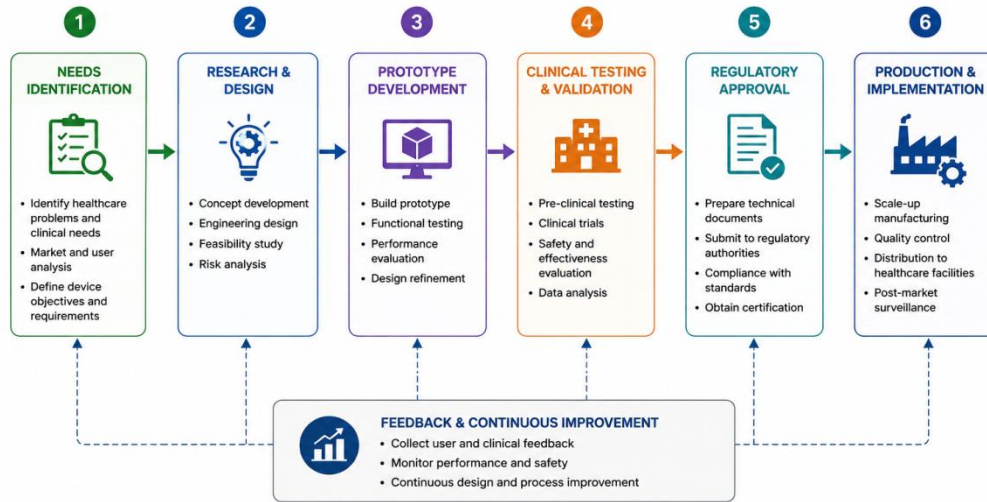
1

NEEDS IDENTIFICATION

- Identify healthcare problems and clinical needs
- Market and user analysis
- Define device objectives and requirements

2

RESEARCH & DESIGN

- Concept development
- Engineering design
- Feasibility study
- Risk analysis

3

PROTOTYPE DEVELOPMENT

- Build prototype
- Functional testing
- Performance evaluation
- Design refinement

4

CLINICAL TESTING & VALIDATION

- Pre-clinical testing
- Clinical trials
- Safety and effectiveness evaluation
- Data analysis

5

REGULATORY APPROVAL

- Prepare technical documents
- Submit to regulatory authorities
- Compliance with standards
- Obtain certification

6

PRODUCTION & IMPLEMENTATION

- Scale-up manufacturing
- Quality control
- Distribution to healthcare facilities
- Post-market surveillance

FEEDBACK & CONTINUOUS IMPROVEMENT

- Collect user and clinical feedback
- Monitor performance and safety
- Continuous design and process improvement